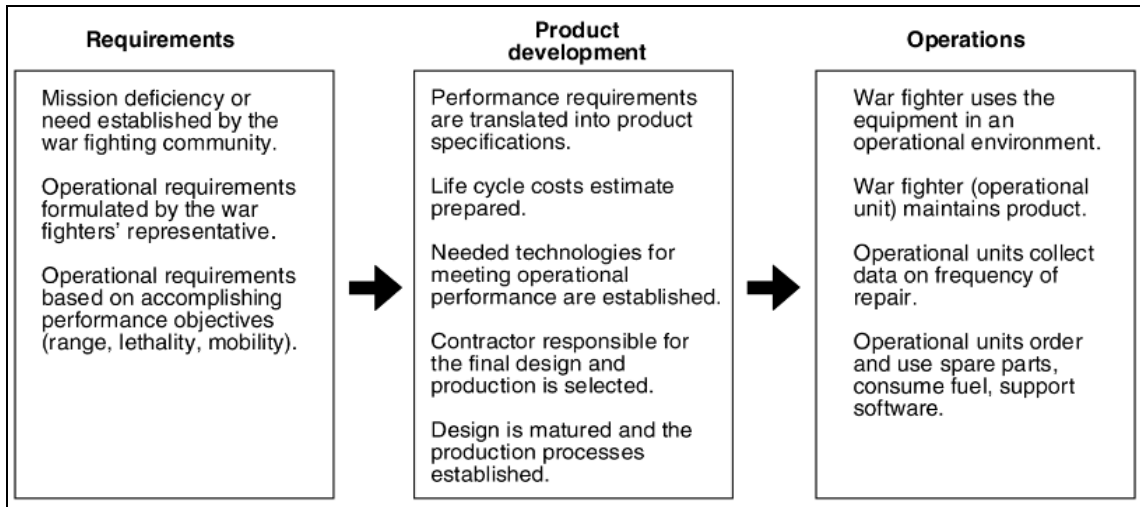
Requirements

Mission deficiency or need established by the war fighting community.

Operational requirements formulated by the war fighters' representative.

Operational requirements based on accomplishing performance objectives (range, lethality, mobility).

Product development

Performance requirements are translated into product specifications.

Life cycle costs estimate prepared.

Needed technologies for meeting operational performance are established.

Contractor responsible for the final design and production is selected.

Design is matured and the production processes established.

Operations

War fighter uses the equipment in an operational environment.

War fighter (operational unit) maintains product.

Operational units collect data on frequency of repair.

Operational units order and use spare parts, consume fuel, support software.